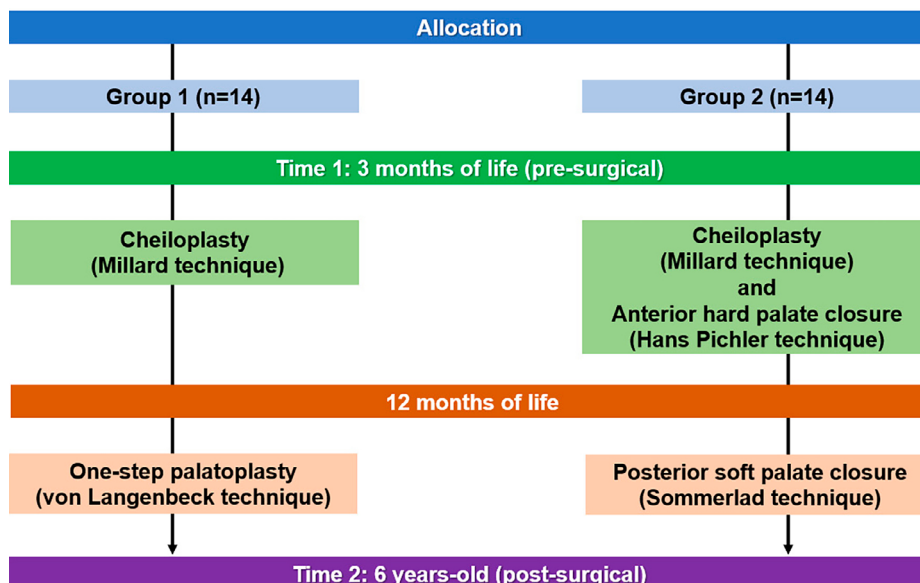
Allocation

Group 1 (n=14)

Group 2 (n=14)

Time 1: 3 months of life (pre-surgical)

Cheiloplasty
(Millard technique)

Cheiloplasty
(Millard technique)
and
Anterior hard palate closure
(Hans Pichler technique)

12 months of life

One-step palatoplasty
(von Langenbeck technique)

Posterior soft palate closure
(Sommerlad technique)

Time 2: 6 years-old (post-surgical)